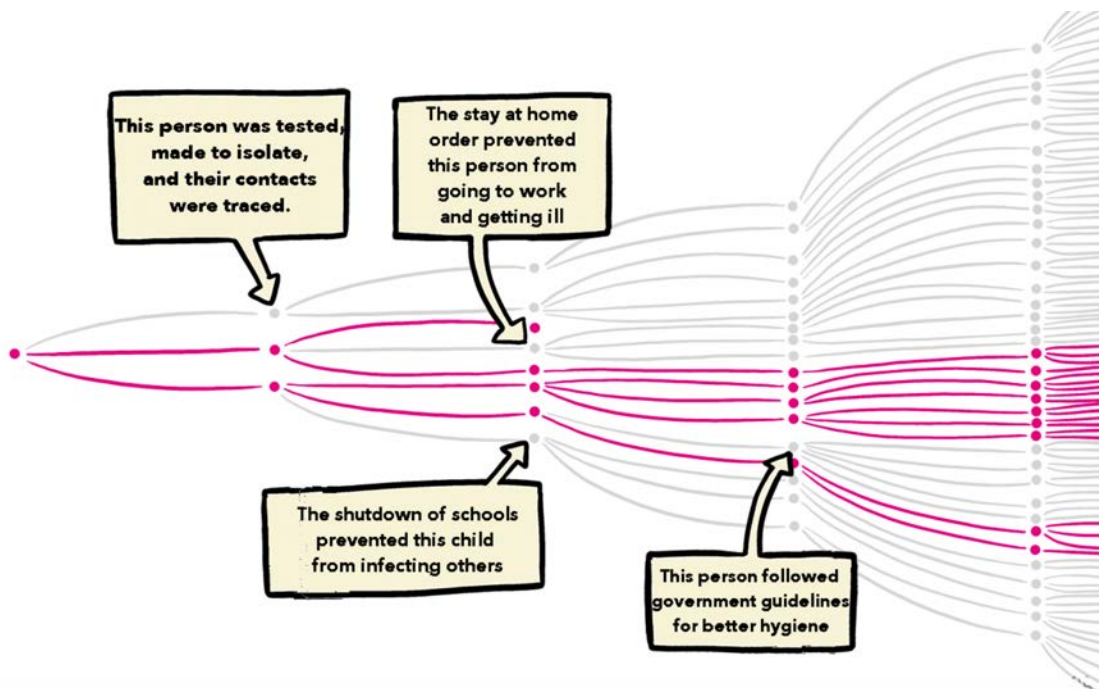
This person was tested, made to isolate, and their contacts were traced.

The stay at home order prevented this person from going to work and getting ill

The shutdown of schools prevented this child from infecting others

This person followed government guidelines for better hygiene